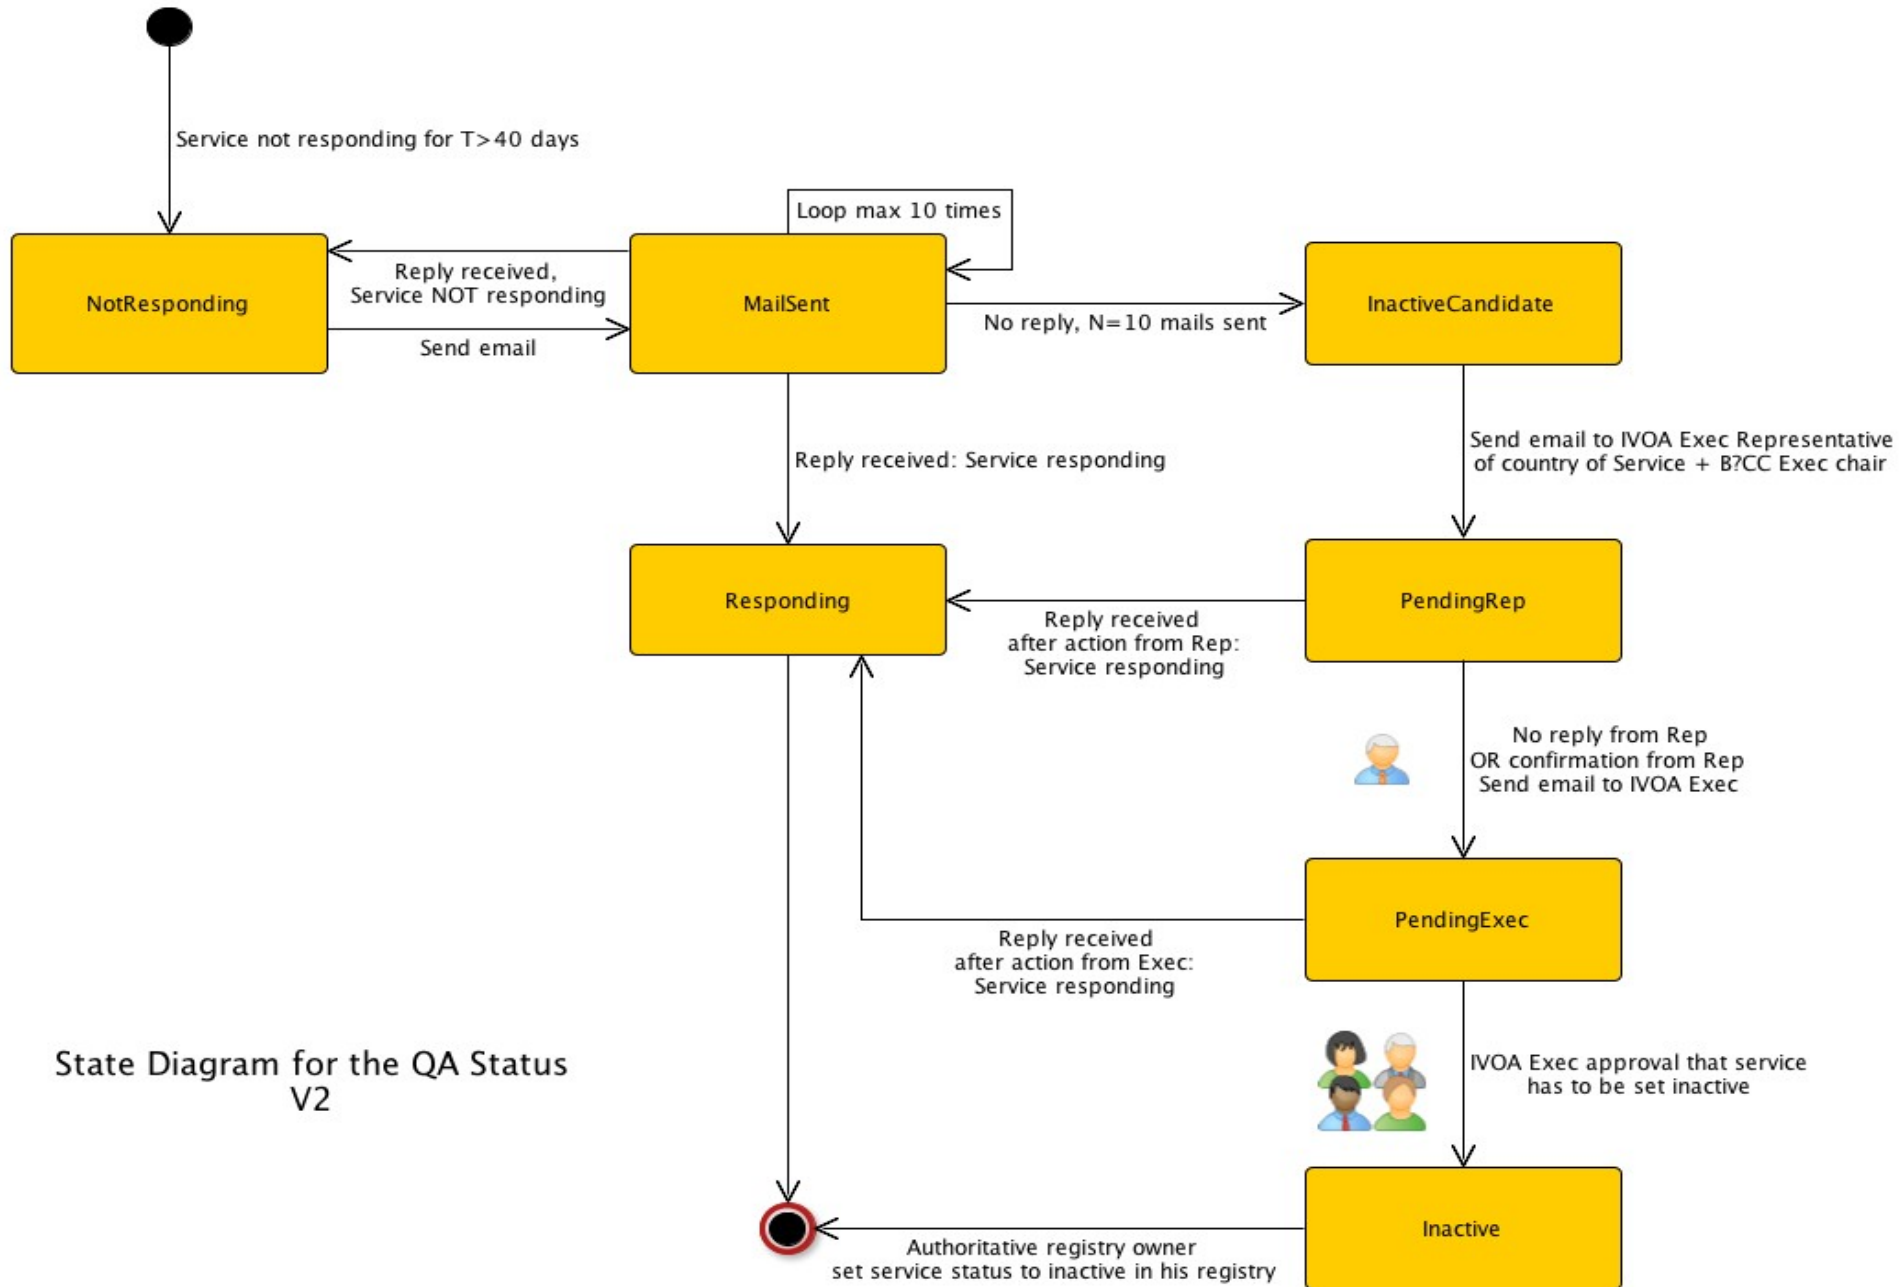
Service not responding for T>40 days

Loop max 10 times

NotResponding

Reply received,
Service NOT responding

Send email

MailSent

No reply, N=10 mails sent

InactiveCandidate

Reply received: Service responding

Send email to IVOA Exec Representative
of country of Service + B?CC Exec chair

Responding

Reply received
after action from Rep:
Service responding

PendingRep

No reply from Rep
OR confirmation from Rep
Send email to IVOA Exec

PendingExec

Reply received
after action from Exec:
Service responding

State Diagram for the QA Status
V2

IVOA Exec approval that service
has to be set inactive

Inactive

Authoritative registry owner
set service status to inactive in his registry